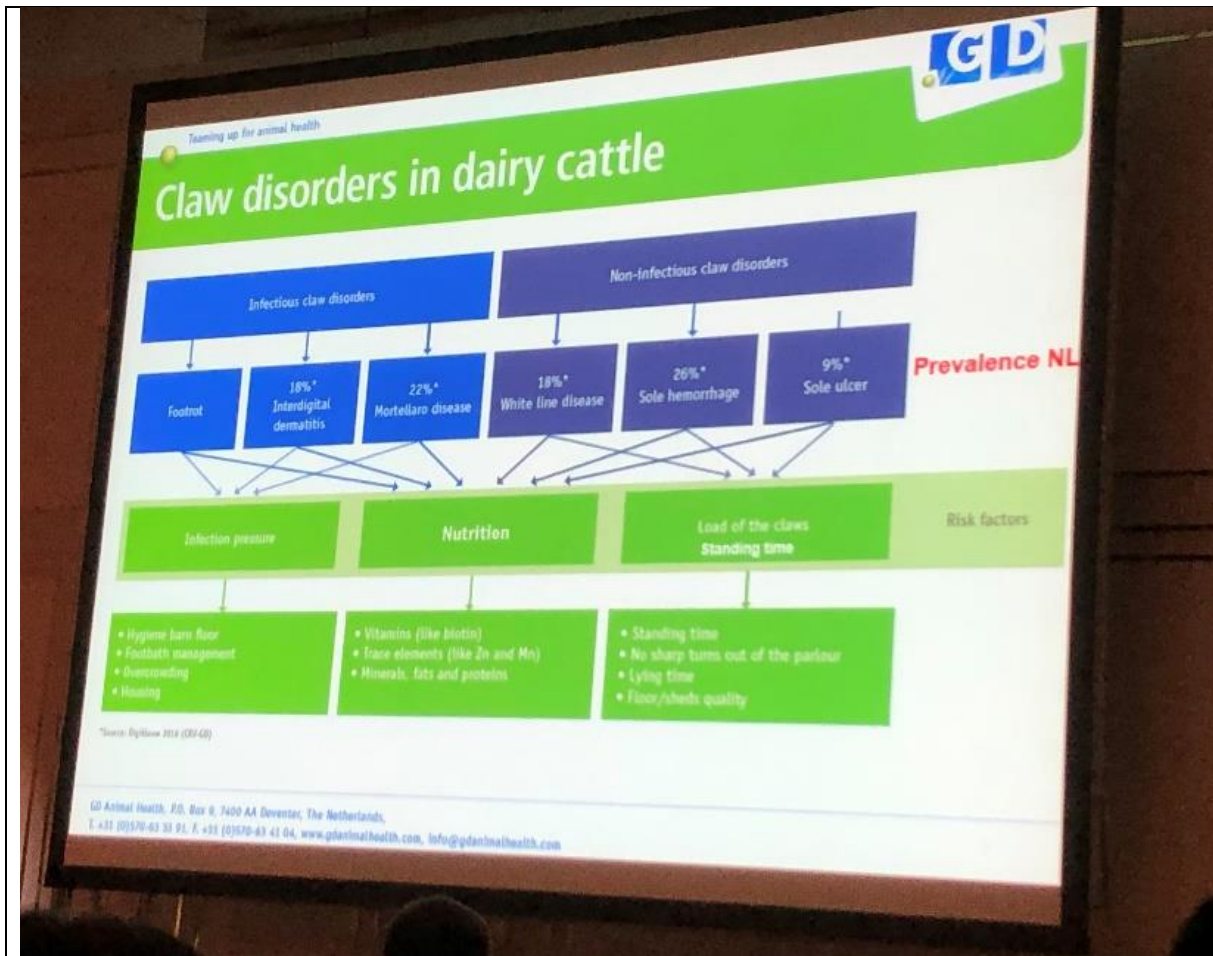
GD

Teaming up for animal health

Claw disorders in dairy cattle

Infectious claw disorders

Non-infectious claw disorders

Footrot

18%* Interdigital dermatitis

22%* Mortellaro disease

18%* White line disease

26%* Sole hemorrhage

9%* Sole ulcer

Prevalence NL

Infection pressure

Nutrition

Load of the claws Standing time

Risk factors

• Hygiene barn floor
• Footbath management
• Overcrowding
• Housing

• Vitamins (like biotin)
• Trace elements (like Zn and Mn)
• Minerals, fats and proteins

• Standing time
• No sharp turns out of the parlour
• Lying time
• Floor/sheds quality

*Source: DigiHoove 2014 (CRV-GD)

GD Animal Health, P.O. Box 9, 7400 AA Deventer, The Netherlands,
T. +31 (0)570-63 33 91, F. +31 (0)570-63 41 04, www.gdanimalhealth.com, info@gdanimalhealth.com